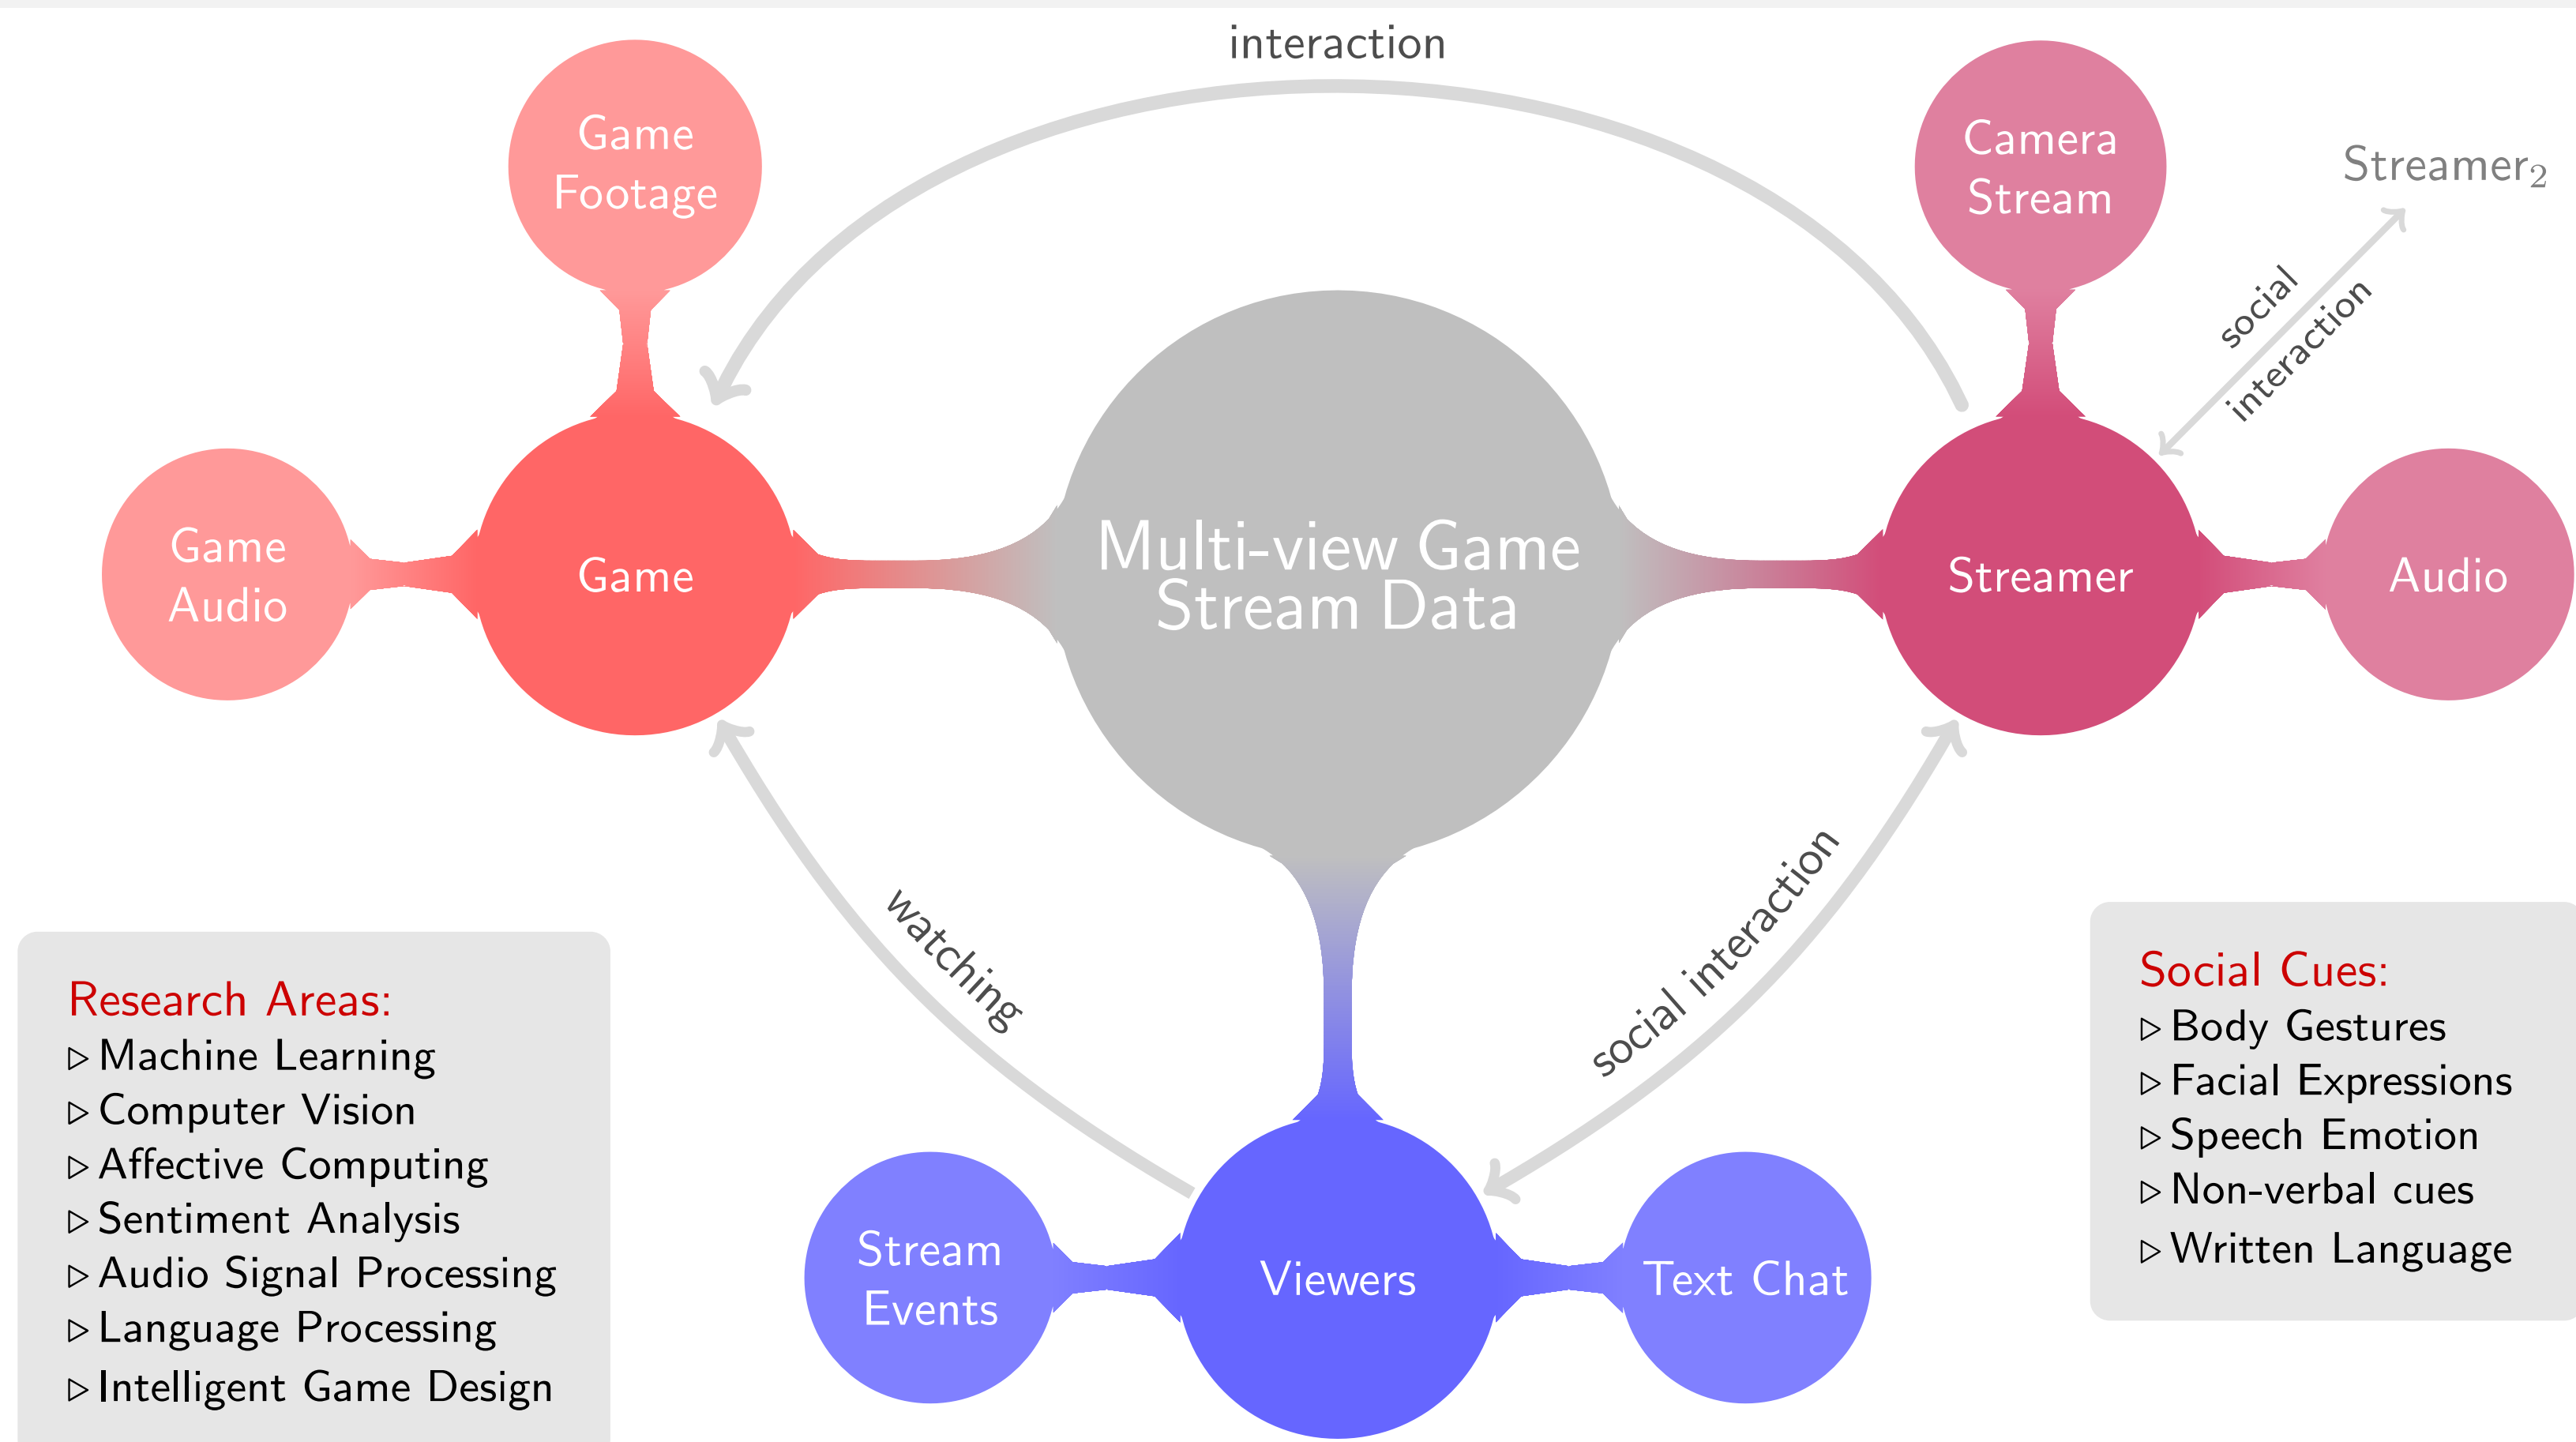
interaction

Game Footage

Camera Stream

Streamer$_2$

social interaction

Game Audio

Game

Multi-view Game Stream Data

Streamer

Audio

watching

social interaction

Research Areas:
▷ Machine Learning
▷ Computer Vision
▷ Affective Computing
▷ Sentiment Analysis
▷ Audio Signal Processing
▷ Language Processing
▷ Intelligent Game Design

Social Cues:
▷ Body Gestures
▷ Facial Expressions
▷ Speech Emotion
▷ Non-verbal cues
▷ Written Language

Stream Events

Viewers

Text Chat